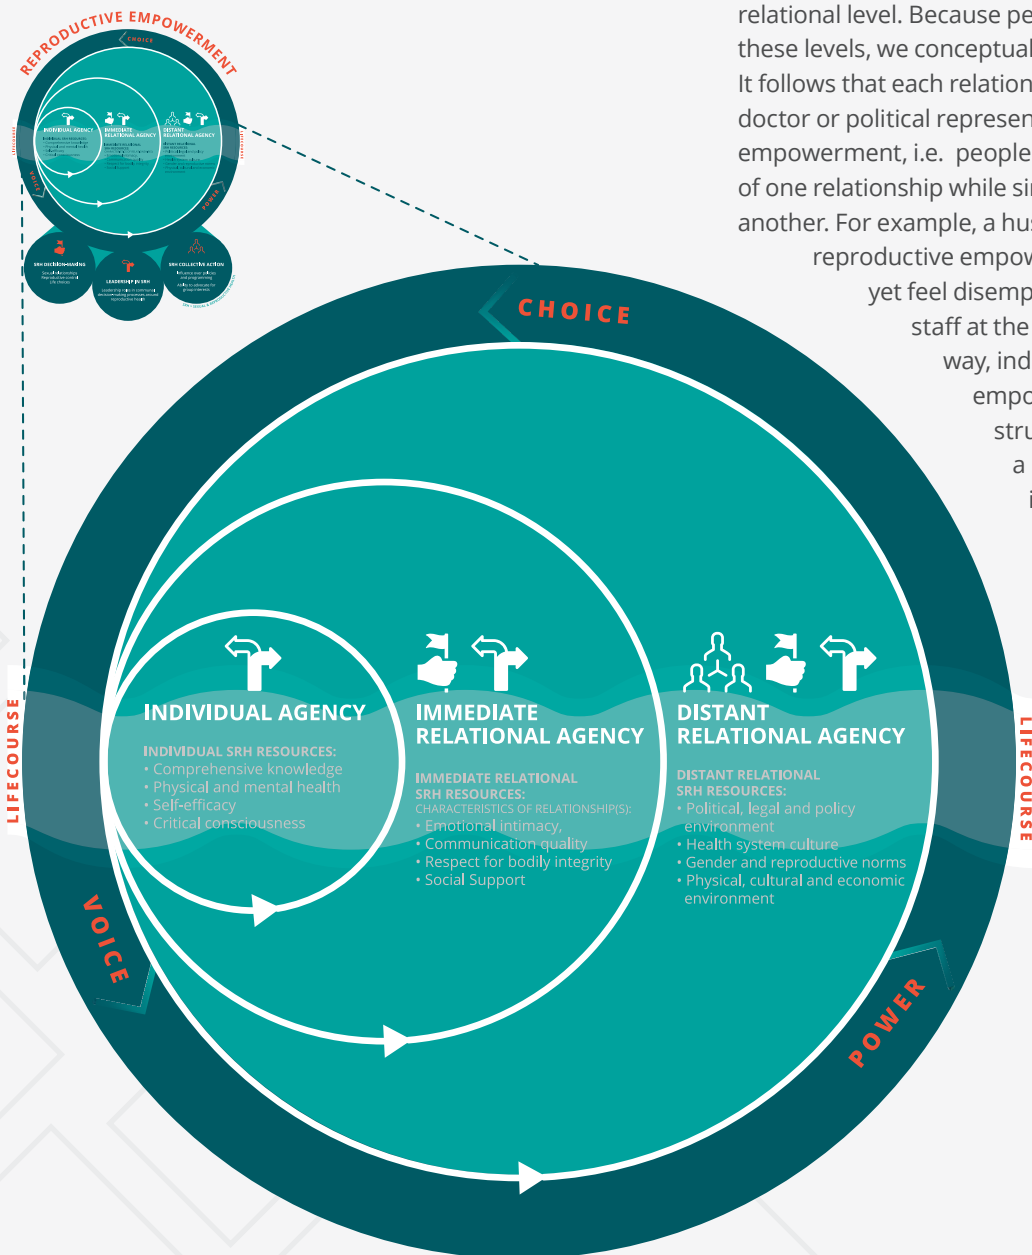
relational level. Because pe
these levels, we conceptual
It follows that each relation
doctor or political represen
empowerment, i.e. people
of one relationship while si
another. For example, a hu
reproductive empow
yet feel disemp
staff at the
way, ind
empo
stru
a
i

REPRODUCTIVE EMPOWERMENT

CHOICE

INDIVIDUAL AGENCY

IMMEDIATE RELATIONAL AGENCY

DISTANT RELATIONAL AGENCY

LIFECOURSE

VOICE

POWER

SRH DECISION-MAKING

LEADERSHIP IN SRH

SRH COLLECTIVE ACTION

CHOICE

INDIVIDUAL AGENCY

INDIVIDUAL SRH RESOURCES:
• Comprehensive knowledge
• Physical and mental health
• Self-efficacy
• Critical consciousness

IMMEDIATE RELATIONAL AGENCY

IMMEDIATE RELATIONAL SRH RESOURCES:
CHARACTERISTICS OF RELATIONSHIP(S):
• Emotional intimacy,
• Communication quality
• Respect for bodily integrity
• Social Support

DISTANT RELATIONAL AGENCY

DISTANT RELATIONAL SRH RESOURCES:
• Political, legal and policy environment
• Health system culture
• Gender and reproductive norms
• Physical, cultural and economic environment

LIFECOURSE

LIFECOURSE

VOICE

POWER